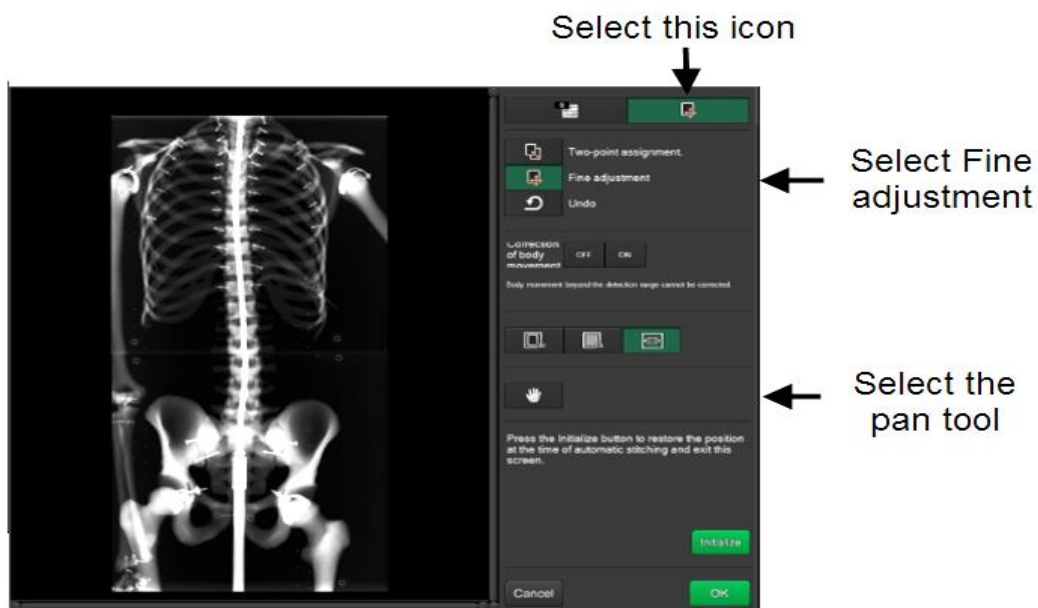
Select this icon

Two-point assignment.

Fine adjustment

Undo

Select Fine adjustment

Correction of body movement OFF ON

Body movement beyond the detection range cannot be corrected.

Select the pan tool

Press the Initialize button to restore the position at the time of automatic stitching and exit this screen.

Intialze

Cancel

OK